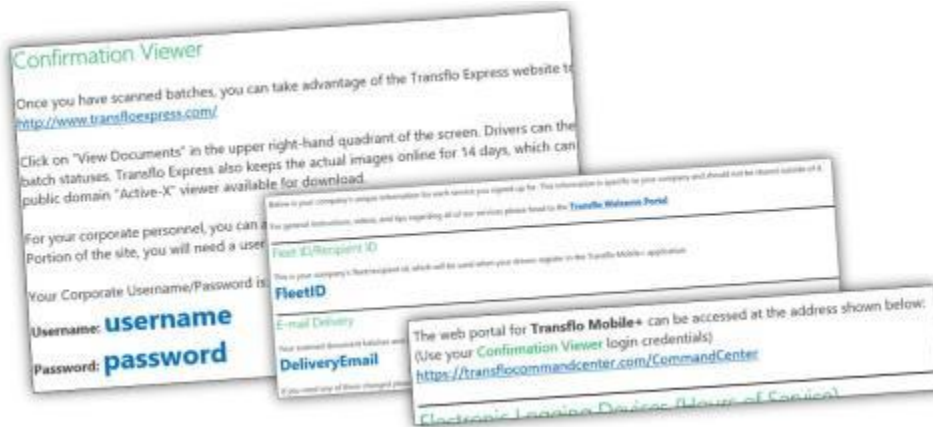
Confirmation Viewer

Once you have scanned batches, you can take advantage of the Transflo Express website t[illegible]
http://www.transfloexpress.com/

Click on "View Documents" in the upper right-hand quadrant of the screen. Drivers can the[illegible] batch statuses. Transflo Express also keeps the actual images online for 14 days, which can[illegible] public domain "Active-X" viewer available for download.

For your corporate personnel, you can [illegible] Portion of the site, you will need a user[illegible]

Your Corporate Username/Password is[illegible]

Username: username

Password: password

Below is your company's unique information for each service you signed up for. This information is specific to your company and should not be shared outside of it.

For general instructions, videos, and tips regarding all of our services please head to the Transflo Welcome Portal

Fleet ID/Recipient ID

This is your company's fleet/recipient id, which will be used when your drivers register in the Transflo Mobile+ application.

FleetID

E-mail Delivery

Your scanned document batches will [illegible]

DeliveryEmail

If you need any of these changed please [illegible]

The web portal for Transflo Mobile+ can be accessed at the address shown below:
(Use your Confirmation Viewer login credentials)
https://transflocommandcenter.com/CommandCenter

Electronic Logging Devices (Hours of Service)